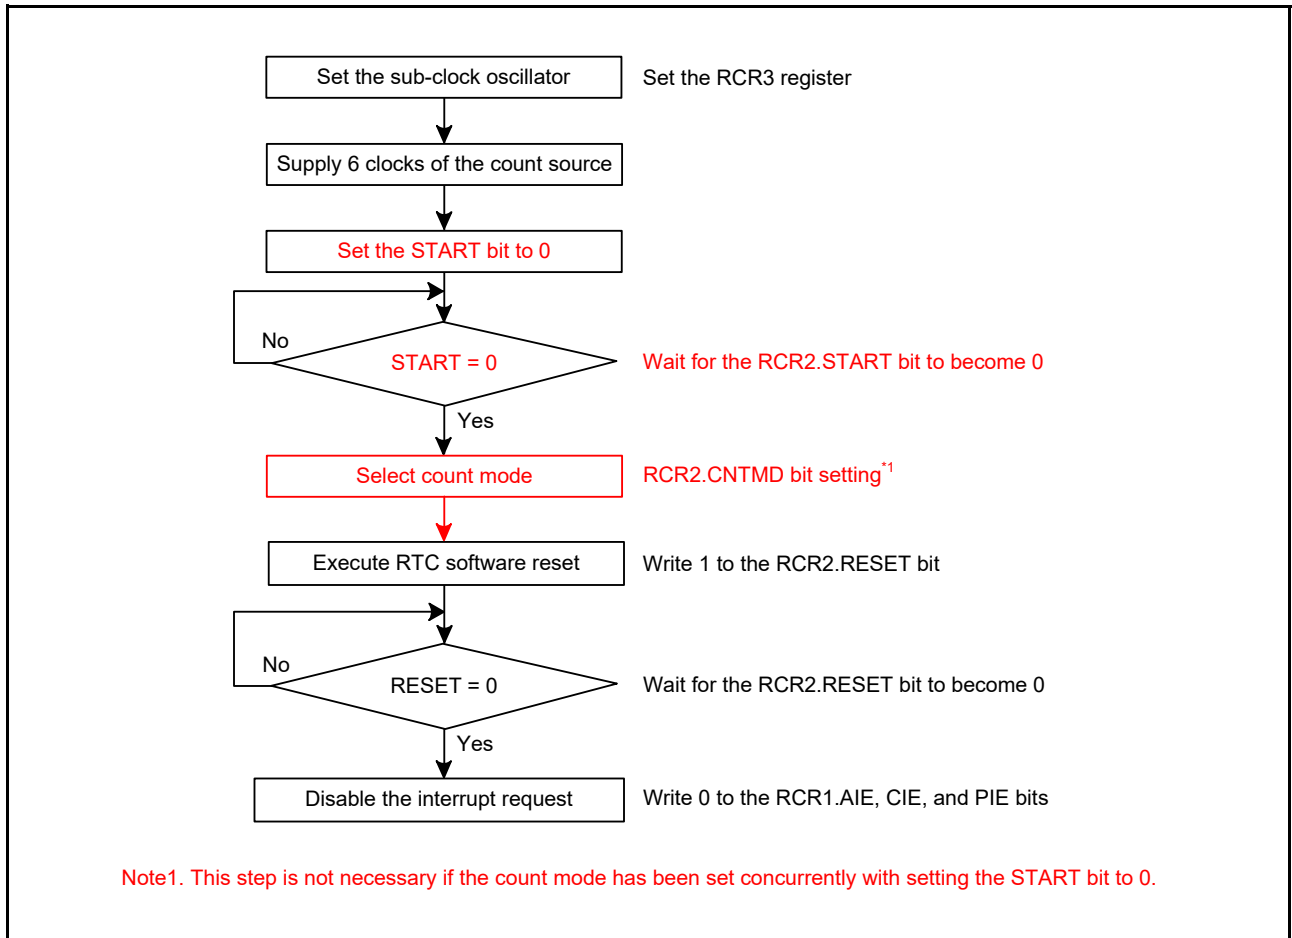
Set the sub-clock oscillator

Set the RCR3 register

Supply 6 clocks of the count source

Set the START bit to 0

No

START = 0

Wait for the RCR2.START bit to become 0

Yes

Select count mode

RCR2.CNTMD bit setting$^{*1}$

Execute RTC software reset

Write 1 to the RCR2.RESET bit

No

RESET = 0

Wait for the RCR2.RESET bit to become 0

Yes

Disable the interrupt request

Write 0 to the RCR1.AIE, CIE, and PIE bits

Note1. This step is not necessary if the count mode has been set concurrently with setting the START bit to 0.